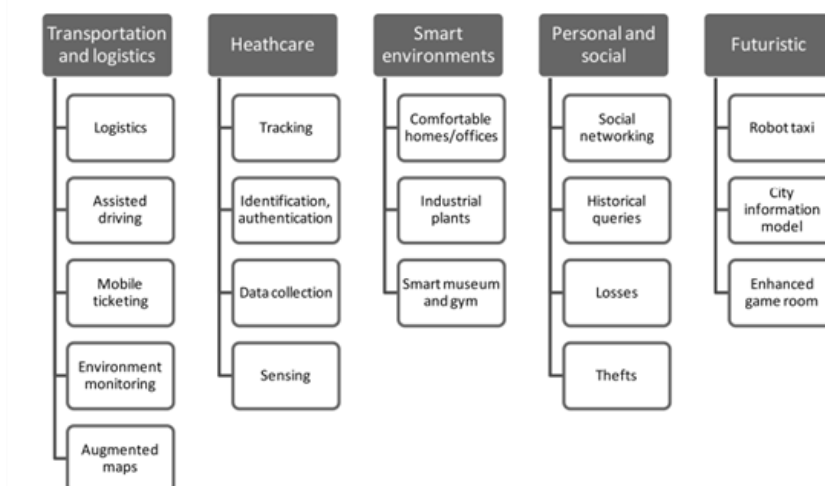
Transportation and logistics

Logistics

Assisted driving

Mobile ticketing

Environment monitoring

Augmented maps

Heathcare

Tracking

Identification, authentication

Data collection

Sensing

Smart environments

Comfortable homes/offices

Industrial plants

Smart museum and gym

Personal and social

Social networking

Historical queries

Losses

Thefts

Futuristic

Robot taxi

City information model

Enhanced game room